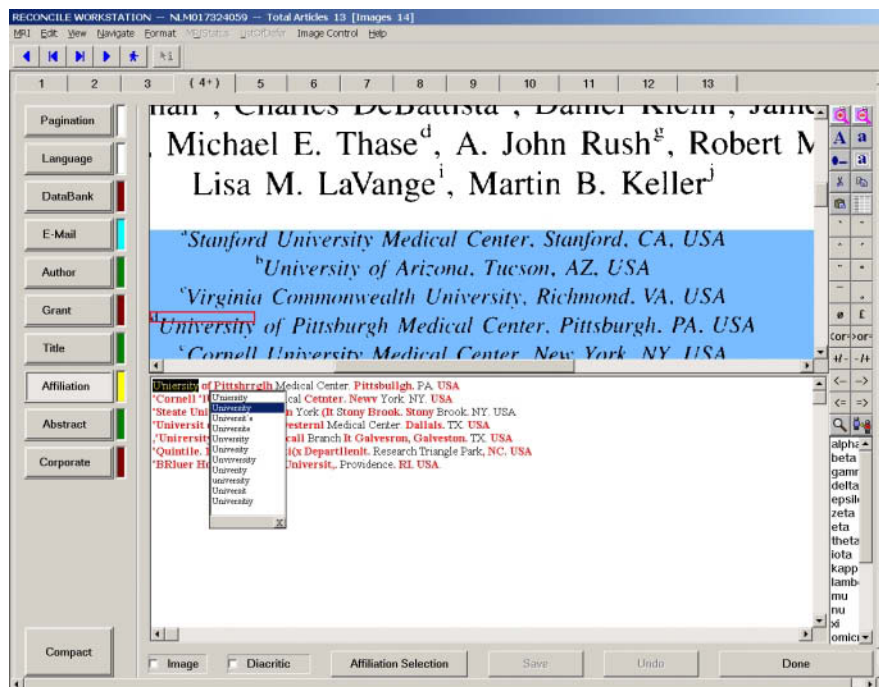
RECONCILE WORKSTATION — NLM017324059 — Total Articles 13 [Images 14]

MRI Edit View Navigate Format MEDStatus UnitOrDefer Image Control Help

1 2 3 (4+) 5 6 7 8 9 10 11 12 13

Pagination

Language

DataBank

E-Mail

Author

Grant

Title

Affiliation

Abstract

Corporate

Compact

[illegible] Charles DeBattista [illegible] Daniel Klein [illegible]

Michael E. Thase$^{d}$, A. John Rush$^{g}$, Robert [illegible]

Lisa M. LaVange$^{i}$, Martin B. Keller$^{j}$

$^{a}$Stanford University Medical Center, Stanford, CA, USA

$^{b}$University of Arizona, Tucson, AZ, USA

$^{c}$Virginia Commonwealth University, Richmond, VA, USA

$^{d}$University of Pittsburgh Medical Center, Pittsburgh, PA, USA

$^{e}$Cornell University Medical Center, New York, NY, USA

Univeristy of Pittshrrgih Medical Center. Pittsbullgh. PA. USA
"Cornell "I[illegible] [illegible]cal Cetnter. Neww York. NY. USA
"Steate Uni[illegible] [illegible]n York (It Stony Brook. Stony Brook. NY. USA
"Universit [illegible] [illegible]esternl Medical Center. Dallas. TX. USA
,"Universit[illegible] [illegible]call Branch It Galvesron, Galveston. TX. USA
"Quintile. I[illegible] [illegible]i(x Departllenlt. Research Triangle Park, NC. USA
"BRluer H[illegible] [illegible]Universit,. Providence. RI. USA

Uniersity
University
Universit's
Universite
Uniersity
University
Unvyversity
Univeristy
university
Universit
Universiry

X

I
-/+
<-
->
<=
=>

alpha
beta
gamr
delta
epsil
zeta
eta
theta
iota
kapp
lamb
mu
nu
xi
omicı

Image
Diacritic
Affiliation Selection
Save
Undo
Done